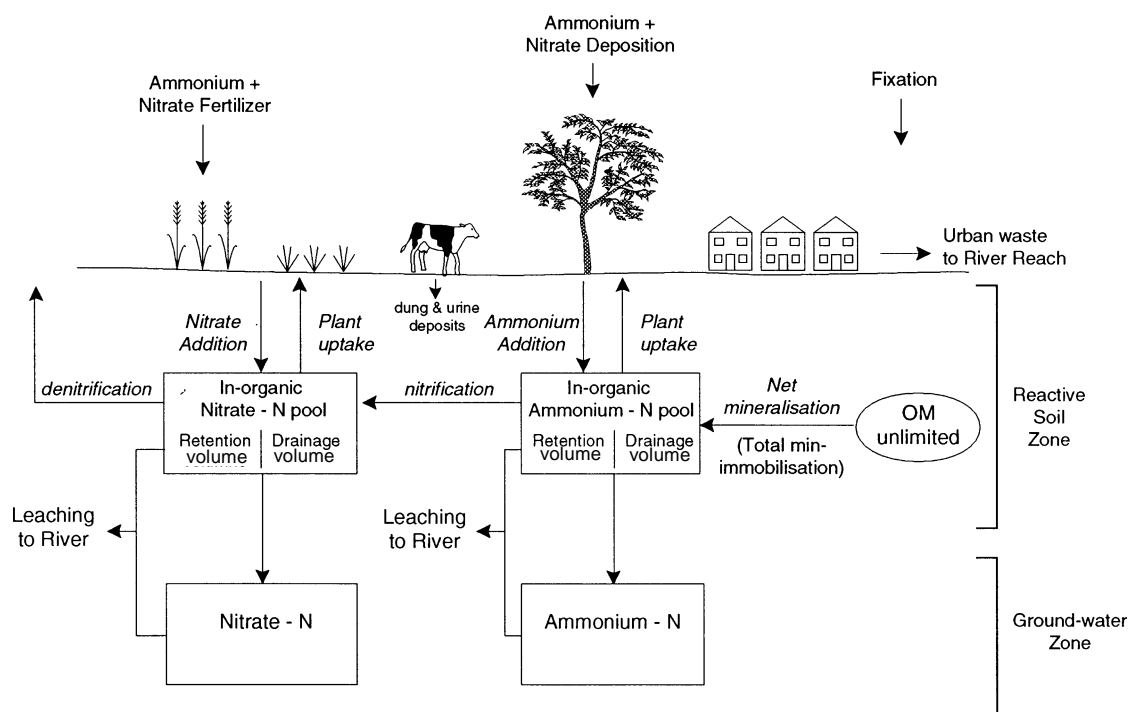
Ammonium + Nitrate Deposition

Ammonium + Nitrate Fertilizer

Fixation

Urban waste to River Reach

dung & urine deposits

Nitrate Addition

Plant uptake

Ammonium Addition

Plant uptake

denitrification

In-organic Nitrate - N pool

Retention volume | Drainage volume

nitrification

In-organic Ammonium - N pool

Retention volume | Drainage volume

Net mineralisation

(Total min-immobilisation)

OM unlimited

Reactive Soil Zone

Leaching to River

Leaching to River

Nitrate - N

Ammonium - N

Ground-water Zone